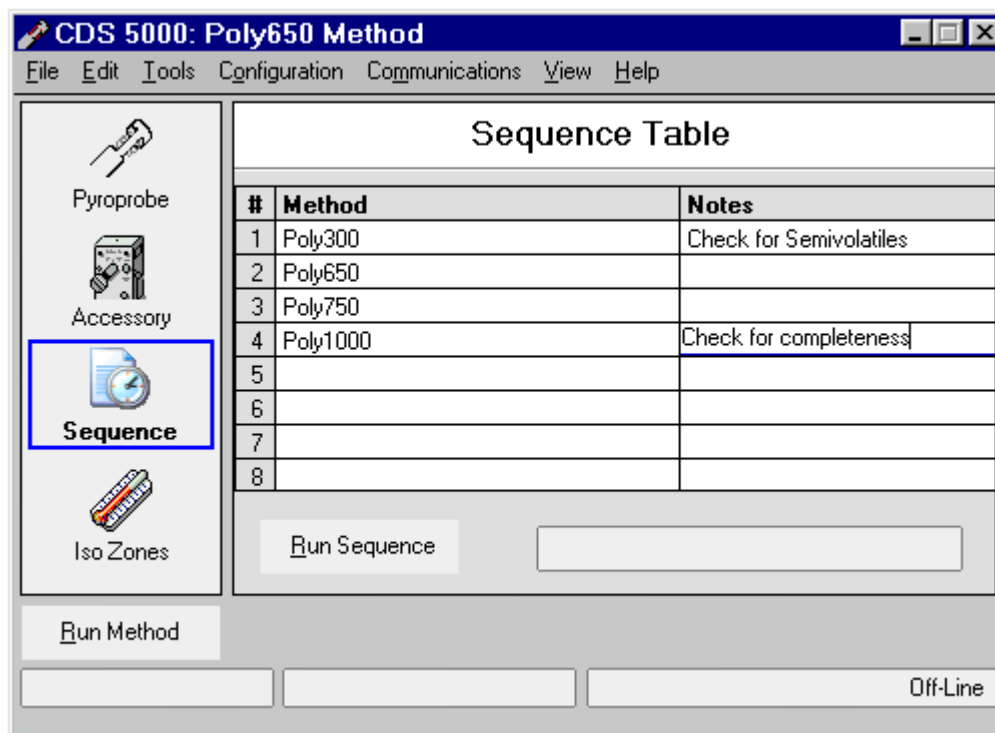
CDS 5000: Poly650 Method

File Edit Tools Configuration Communications View Help

Pyroprobe

Accessory

Sequence

Iso Zones

Sequence Table

| # | Method | Notes |
|---|---|---|
| 1 | Poly300 | Check for Semivolatiles |
| 2 | Poly650 | |
| 3 | Poly750 | |
| 4 | Poly1000 | Check for completeness |
| 5 | | |
| 6 | | |
| 7 | | |
| 8 | | |

Run Sequence

Run Method

Off-Line